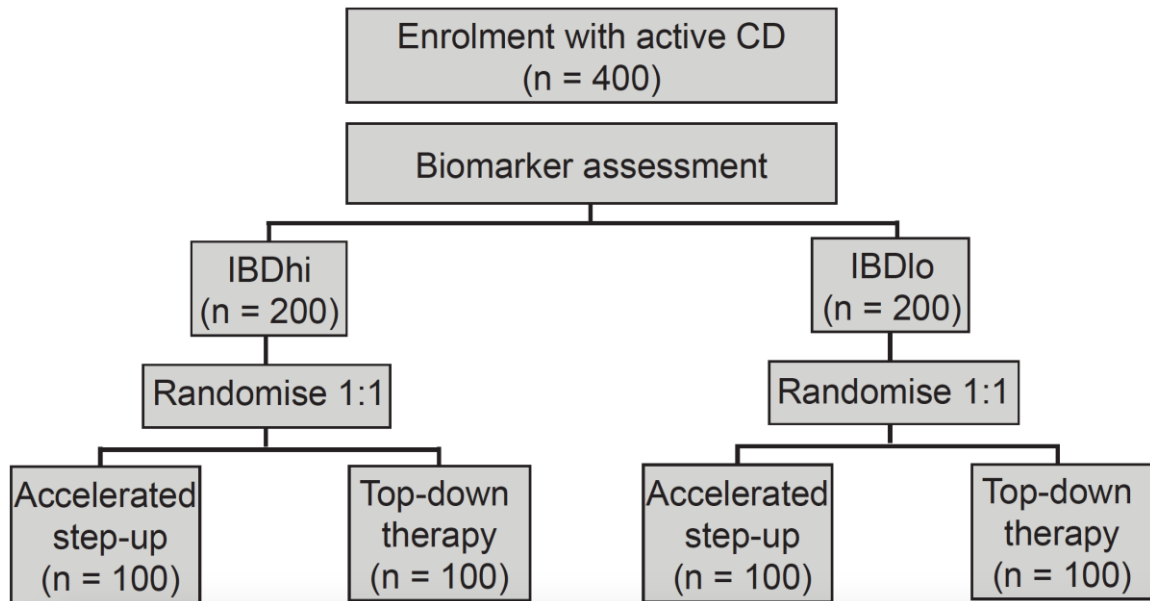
Enrolment with active CD
(n = 400)

Biomarker assessment

IBDhi
(n = 200)

Randomise 1:1

Accelerated step-up
(n = 100)

Top-down therapy
(n = 100)

IBDlo
(n = 200)

Randomise 1:1

Accelerated step-up
(n = 100)

Top-down therapy
(n = 100)